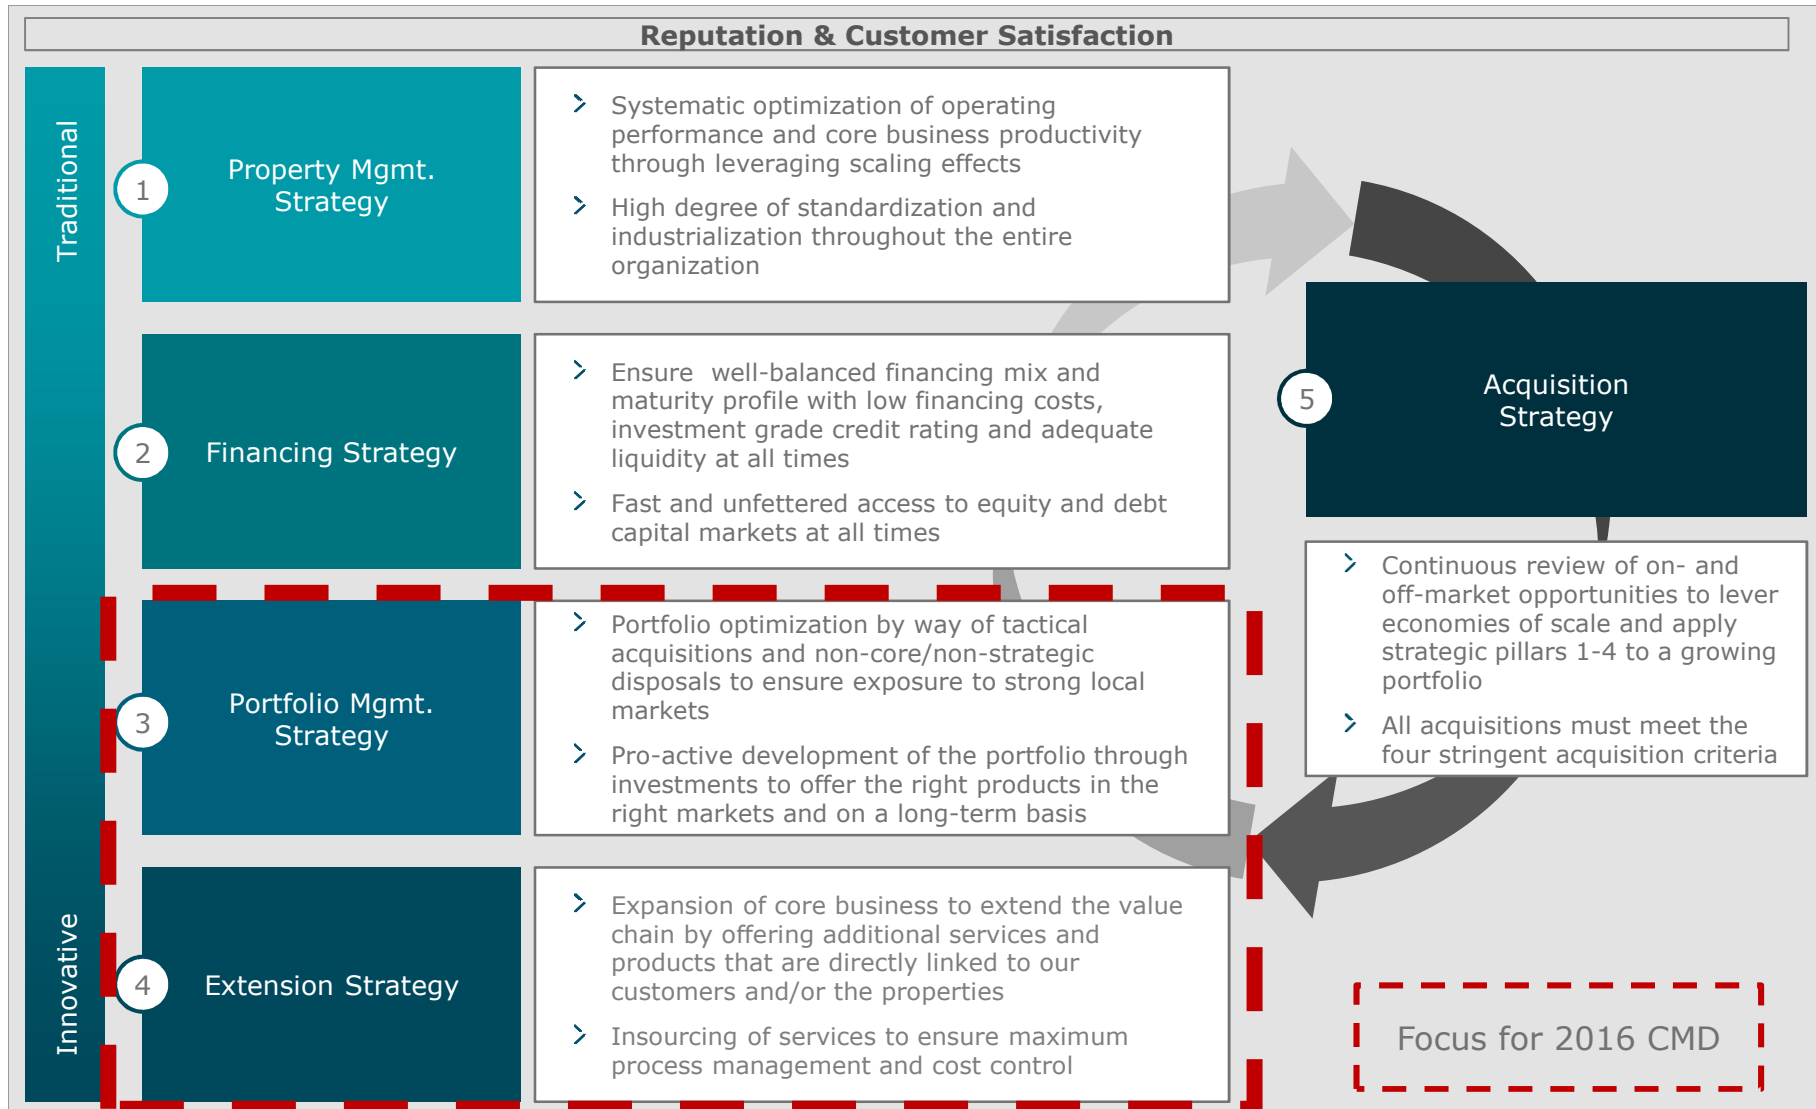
Reputation & Customer Satisfaction

Traditional

Innovative

1 Property Mgmt. Strategy

Systematic optimization of operating performance and core business productivity through leveraging scaling effects

High degree of standardization and industrialization throughout the entire organization

2 Financing Strategy

Ensure well-balanced financing mix and maturity profile with low financing costs, investment grade credit rating and adequate liquidity at all times

Fast and unfettered access to equity and debt capital markets at all times

3 Portfolio Mgmt. Strategy

Portfolio optimization by way of tactical acquisitions and non-core/non-strategic disposals to ensure exposure to strong local markets

Pro-active development of the portfolio through investments to offer the right products in the right markets and on a long-term basis

4 Extension Strategy

Expansion of core business to extend the value chain by offering additional services and products that are directly linked to our customers and/or the properties

Insourcing of services to ensure maximum process management and cost control

5 Acquisition Strategy

Continuous review of on- and off-market opportunities to lever economies of scale and apply strategic pillars 1-4 to a growing portfolio

All acquisitions must meet the four stringent acquisition criteria

Focus for 2016 CMD